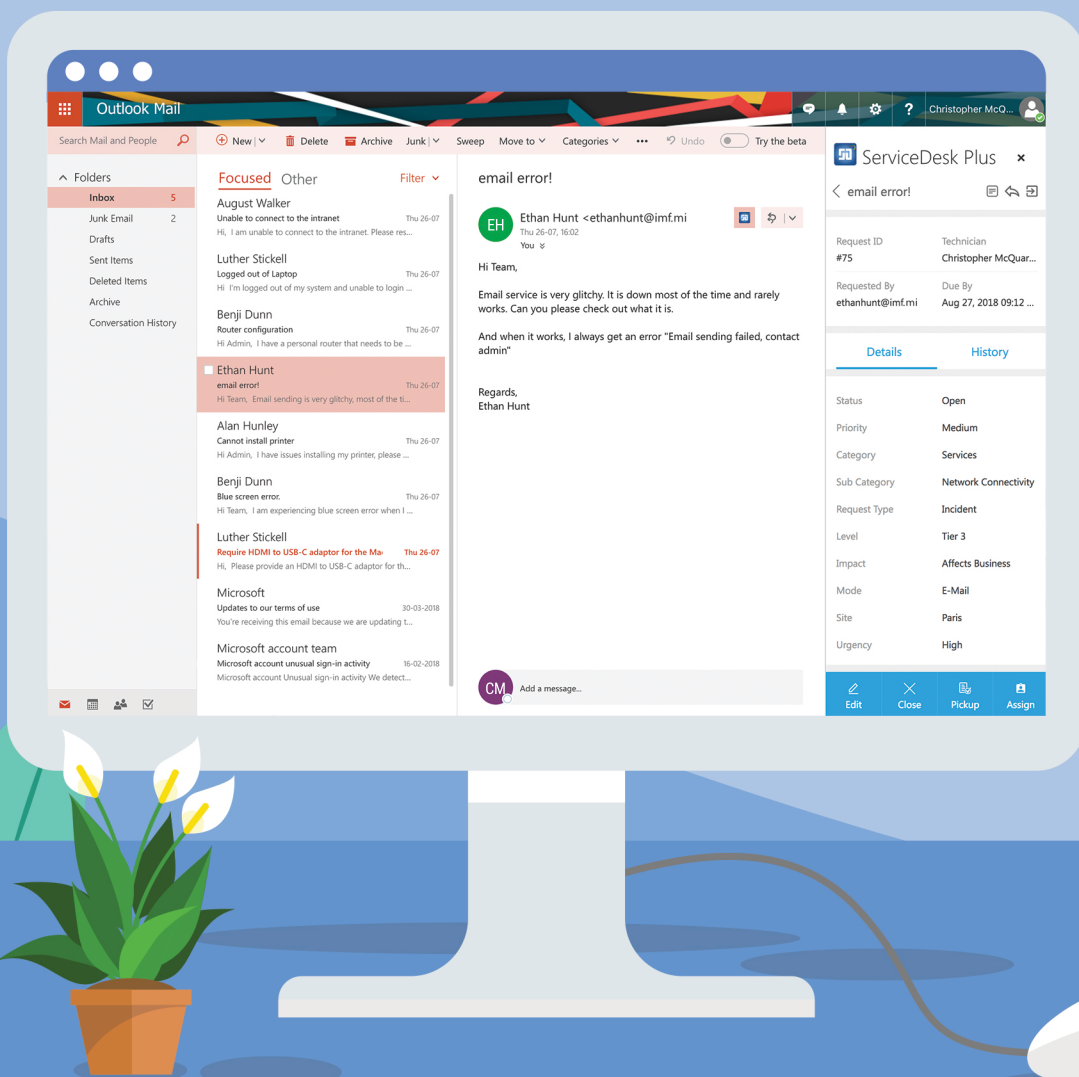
Outlook Mail

Christopher McQ...

Search Mail and People

New | Delete Archive Junk | Sweep Move to Categories ••• Undo Try the beta

Folders
Inbox 5
Junk Email 2
Drafts
Sent Items
Deleted Items
Archive
Conversation History

Focused Other Filter

August Walker
Unable to connect to the intranet Thu 26-07
Hi I am unable to connect to the intranet. Please res...

Luther Stickell
Logged out of Laptop Thu 26-07
Hi I'm logged out of my system and unable to login ...

Benji Dunn
Router configuration Thu 26-07
Hi Admin, I have a personal router that needs to be ...

Ethan Hunt
email error! Thu 26-07
Hi Team, Email sending is very glitchy, most of the ti...

Alan Hunley
Cannot install printer Thu 26-07
Hi Admin, I have issues installing my printer, please ...

Benji Dunn
Blue screen error. Thu 26-07
Hi Team, I am experiencing blue screen error when I ...

Luther Stickell
Require HDMI to USB-C adaptor for the Ma Thu 26-07
Hi, Please provide an HDMI to USB-C adaptor for th...

Microsoft
Updates to our terms of use 30-03-2018
You're receiving this email because we are updating t...

Microsoft account team
Microsoft account unusual sign-in activity 16-02-2018
Microsoft account Unusual sign-in activity We detect...

email error!

EH
Ethan Hunt <ethanhunt@imf.mi
Thu 26-07, 16:02
You

Hi Team,

Email service is very glitchy. It is down most of the time and rarely works. Can you please check out what it is.

And when it works, I always get an error "Email sending failed, contact admin"

Regards,
Ethan Hunt

CM
Add a message...

ServiceDesk Plus

email error!

Request ID
#75
Technician
Christopher McQuar...
Requested By
ethanhunt@imf.mi
Due By
Aug 27, 2018 09:12 ...

Details History

| Status | Open |
|---|---|
| Priority | Medium |
| Category | Services |
| Sub Category | Network Connectivity |
| Request Type | Incident |
| Level | Tier 3 |
| Impact | Affects Business |
| Mode | E-Mail |
| Site | Paris |
| Urgency | High |

Edit Close Pickup Assign